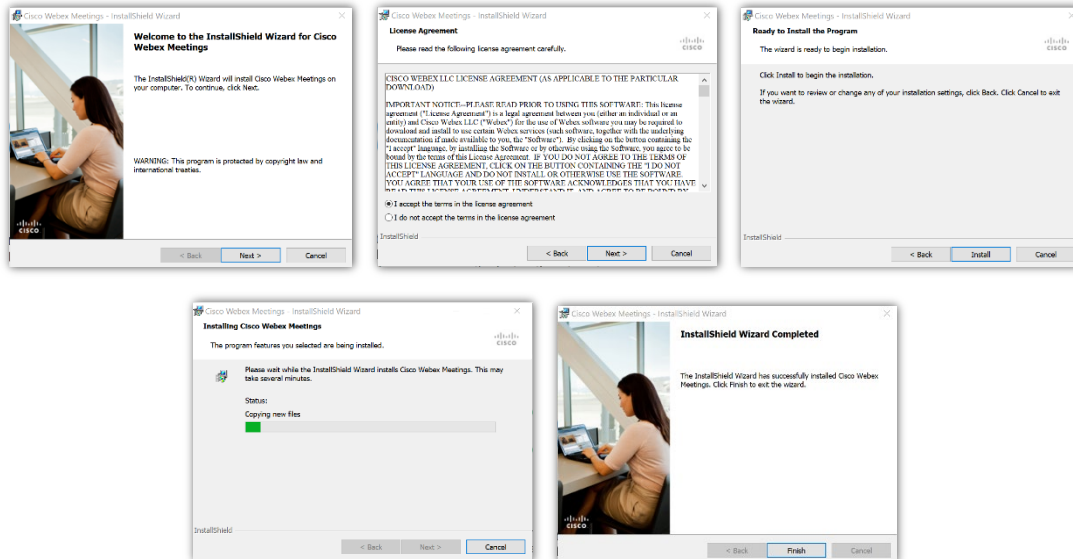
Cisco Webex Meetings - InstallShield Wizard

Welcome to the InstallShield Wizard for Cisco Webex Meetings

The InstallShield(R) Wizard will install Cisco Webex Meetings on your computer. To continue, click Next.

WARNING: This program is protected by copyright law and international treaties.

cisco

< Back Next > Cancel

Cisco Webex Meetings - InstallShield Wizard

License Agreement

Please read the following license agreement carefully.

cisco

CISCO WEBEX LLC LICENSE AGREEMENT (AS APPLICABLE TO THE PARTICULAR DOWNLOAD)

IMPORTANT NOTICE--PLEASE READ PRIOR TO USING THIS SOFTWARE: This license agreement ("License Agreement") is a legal agreement between you (either an individual or an entity) and Cisco Webex LLC ("Webex") for the use of Webex software you may be required to download and install to use certain Webex services (such software, together with the underlying documentation if made available to you, the "Software"). By clicking on the button containing the "I accept" language, by installing the Software or otherwise using the Software, you agree to be bound by the terms of this License Agreement. IF YOU DO NOT AGREE TO THE TERMS OF THIS LICENSE AGREEMENT, CLICK ON THE BUTTON CONTAINING THE "I DO NOT ACCEPT" LANGUAGE AND DO NOT INSTALL OR OTHERWISE USE THE SOFTWARE. YOU AGREE THAT YOUR USE OF THE SOFTWARE ACKNOWLEDGES THAT YOU HAVE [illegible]

I accept the terms in the license agreement

I do not accept the terms in the license agreement

InstallShield

< Back Next > Cancel

Cisco Webex Meetings - InstallShield Wizard

Ready to Install the Program

The wizard is ready to begin installation.

cisco

Click Install to begin the installation.

If you want to review or change any of your installation settings, click Back. Click Cancel to exit the wizard.

InstallShield

< Back Install Cancel

Cisco Webex Meetings - InstallShield Wizard

Installing Cisco Webex Meetings

The program features you selected are being installed.

cisco

Please wait while the InstallShield Wizard installs Cisco Webex Meetings. This may take several minutes.

Status:

Copying new files

InstallShield

< Back Next > Cancel

Cisco Webex Meetings - InstallShield Wizard

InstallShield Wizard Completed

The InstallShield Wizard has successfully installed Cisco Webex Meetings. Click Finish to exit the wizard.

cisco

< Back Finish Cancel